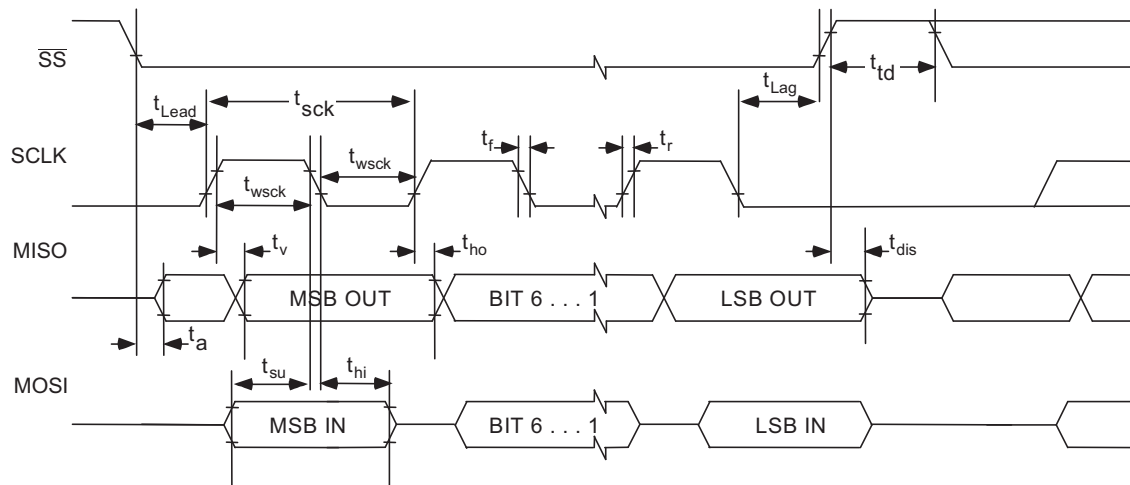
$\overline{SS}$

$t_{Lead}$ $t_{sck}$ $t_{Lag}$ $t_{td}$

SCLK

$t_{wsck}$ $t_{wsck}$ $t_f$ $t_r$

MISO

$t_v$ $t_{ho}$ $t_{dis}$

MSB OUT BIT 6 . . . 1 LSB OUT

$t_a$

MOSI

$t_{su}$ $t_{hi}$

MSB IN BIT 6 . . . 1 LSB IN